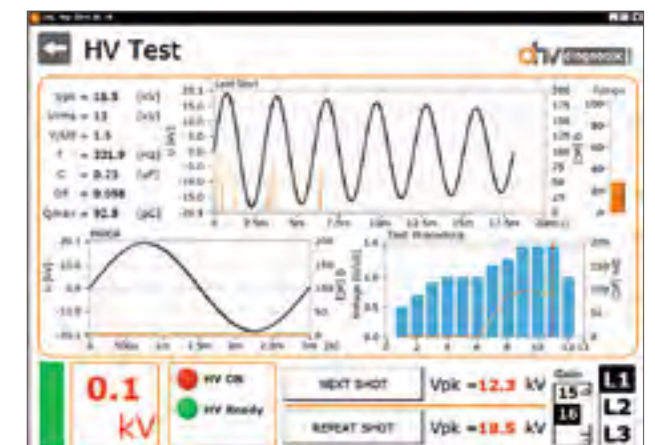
HV Test

dhv diagnostic

Vpk = 18.5 [kV]
Vrms = 13 [kV]
V/U0 = 1.5
f = 221.9 [Hz]
C = 0.25 [uF]
DF = 0.098
Qmax = 92.8 [pC]

Last Shot

Pdmax

PRPD

Test Procedure

0.1
kV

HV ON
HV Ready

NEXT SHOT
Vpk = 12.3 kV

REPEAT SHOT
Vpk = 18.5 kV

Gain
15
16

L1
L2
L3